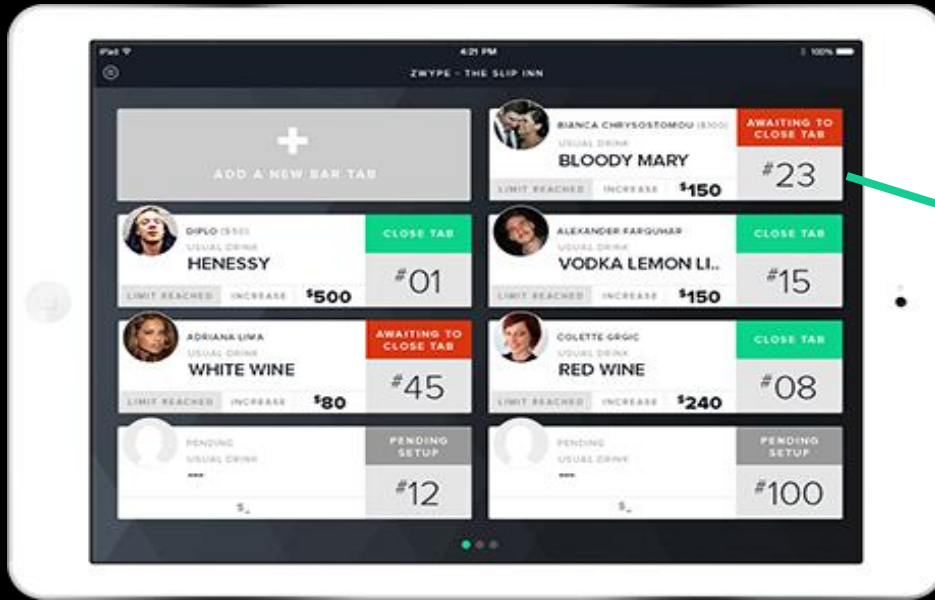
iPad
4:21 PM
100%
ZWYPE - THE SLIP INN

+
ADD A NEW BAR TAB

BIANCA CHRYSOSTOMOU ($300)
USUAL DRINK
BLOODY MARY
LIMIT REACHED
INCREASE
$150
AWAITING TO CLOSE TAB
#23

DIPLO ($50)
USUAL DRINK
HENESSY
LIMIT REACHED
INCREASE
$500
CLOSE TAB
#01

ALEXANDER FARQUHAR
USUAL DRINK
VODKA LEMON LI..
LIMIT REACHED
INCREASE
$150
CLOSE TAB
#15

ADRIANA LIMA
USUAL DRINK
WHITE WINE
LIMIT REACHED
INCREASE
$80
AWAITING TO CLOSE TAB
#45

COLETTE GRGIC
USUAL DRINK
RED WINE
LIMIT REACHED
INCREASE
$240
CLOSE TAB
#08

PENDING
USUAL DRINK
---
$_
PENDING SETUP
#12

PENDING
USUAL DRINK
---
$_
PENDING SETUP
#100